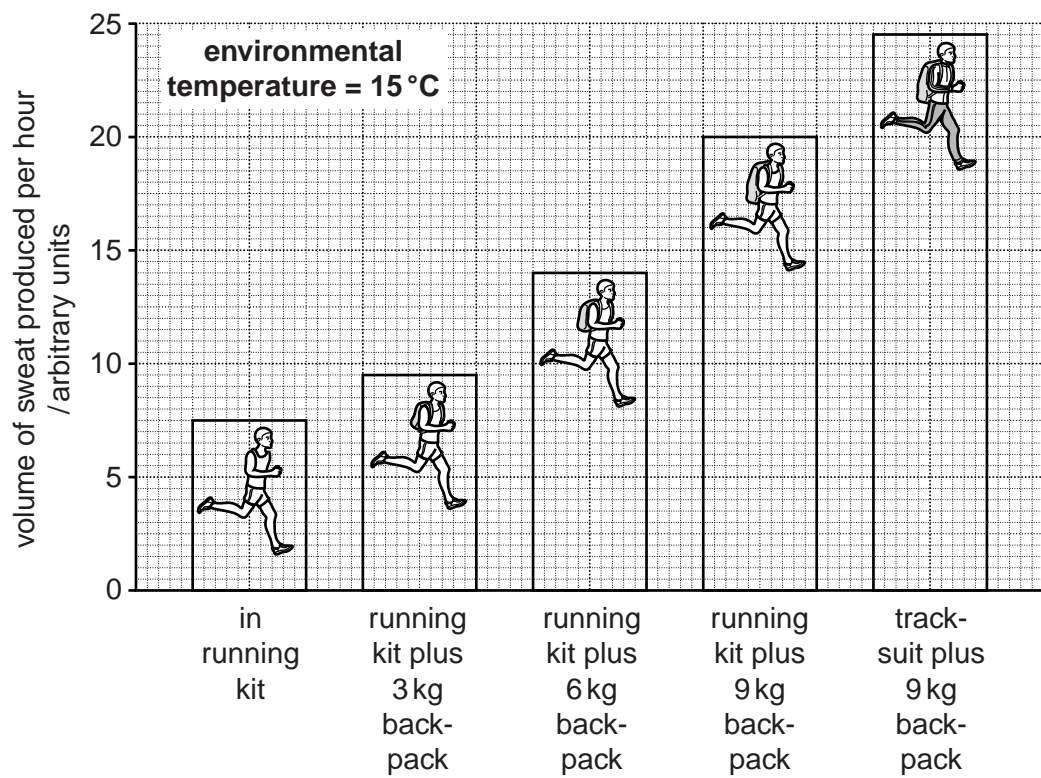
environmental temperature = 15 °C

volume of sweat produced per hour /arbitrary units

25
20
15
10
5
0

in running kit

running kit plus 3 kg backpack

running kit plus 6 kg backpack

running kit plus 9 kg backpack

tracksuit plus 9 kg backpack